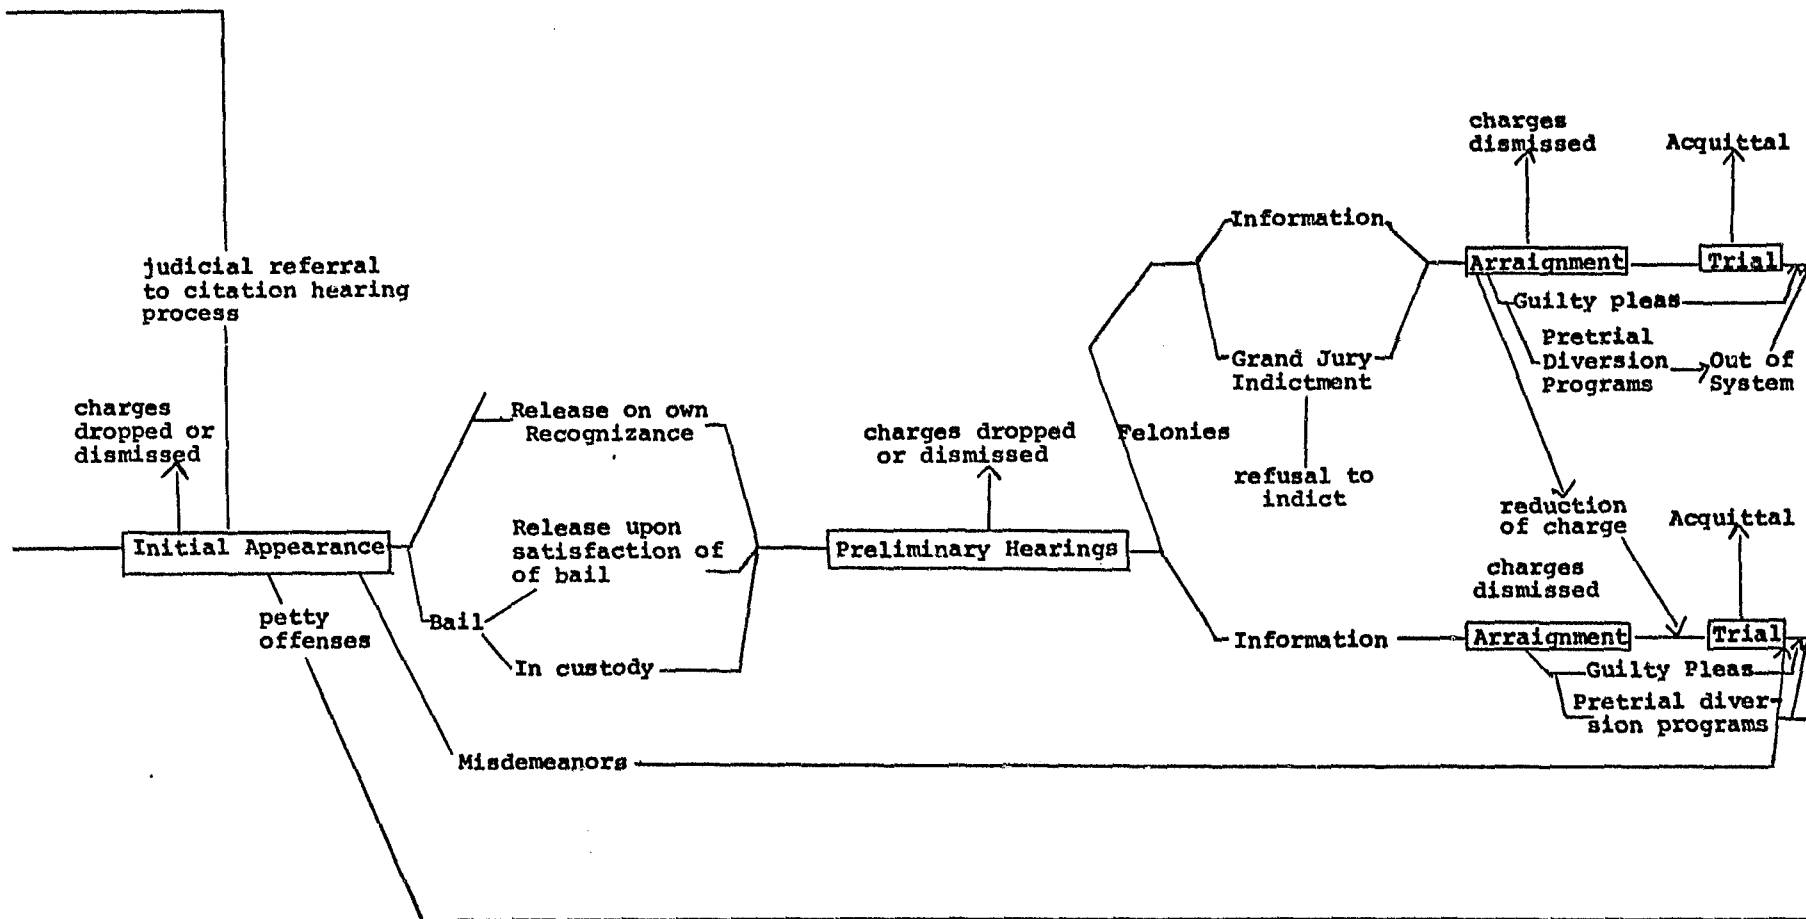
judicial referral to citation hearing process

charges dropped or dismissed

Initial Appearance

petty offenses

Misdemeanors

Release on own Recognizance

Release upon satisfaction of of bail

Bail

In custody

charges dropped or dismissed

Preliminary Hearings

Felonies

Information

Grand Jury Indictment

refusal to indict

Information

charges dismissed

Acquittal

Arraignment

Trial

Guilty pleas

Pretrial Diversion Programs

Out of System

reduction of charge

Acquittal

charges dismissed

Arraignment

Trial

Guilty Pleas

Pretrial diversion programs